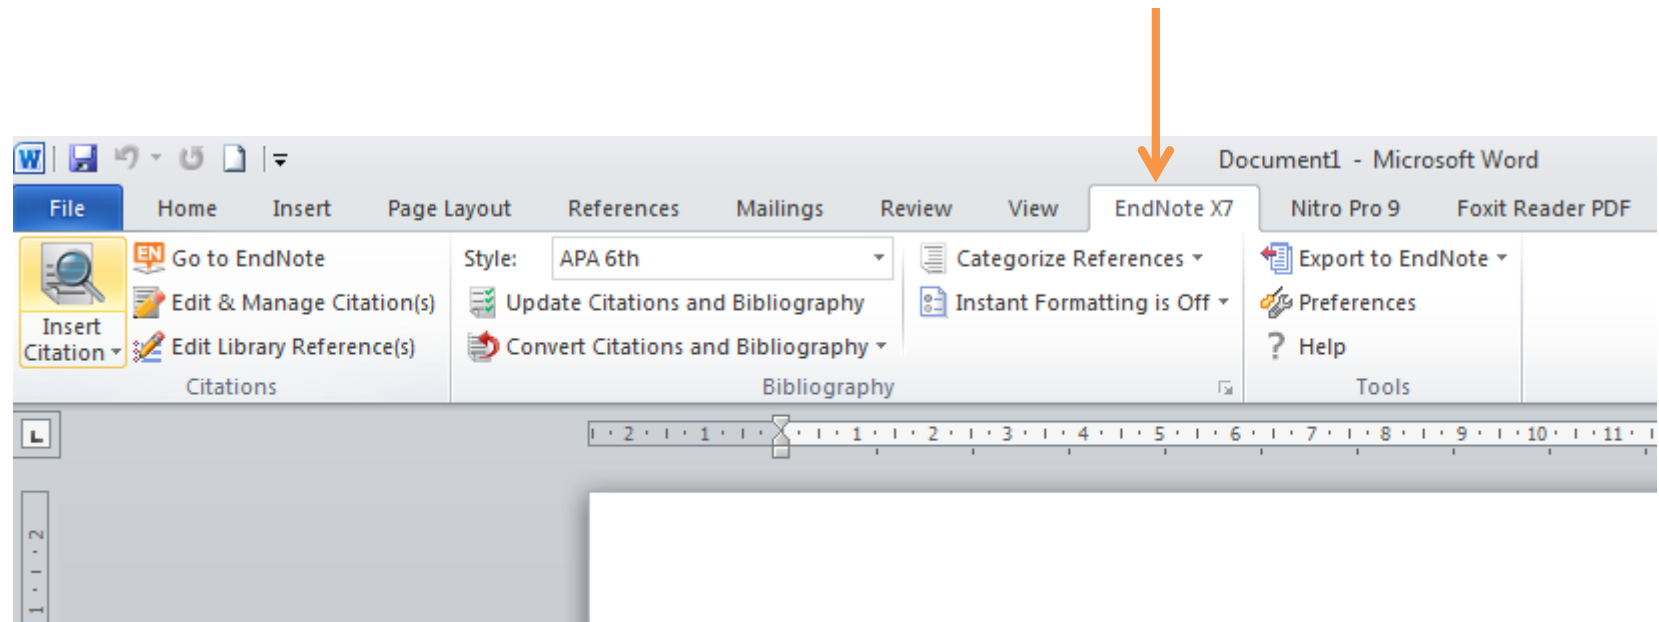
Document1 - Microsoft Word

File Home Insert Page Layout References Mailings Review View EndNote X7 Nitro Pro 9 Foxit Reader PDF

Insert Citation

Go to EndNote

Edit & Manage Citation(s)

Edit Library Reference(s)

Citations

Style: APA 6th

Update Citations and Bibliography

Convert Citations and Bibliography

Categorize References

Instant Formatting is Off

Bibliography

Export to EndNote

Preferences

Help

Tools

2 1 1 2 3 4 5 6 7 8 9 10 11

2 1